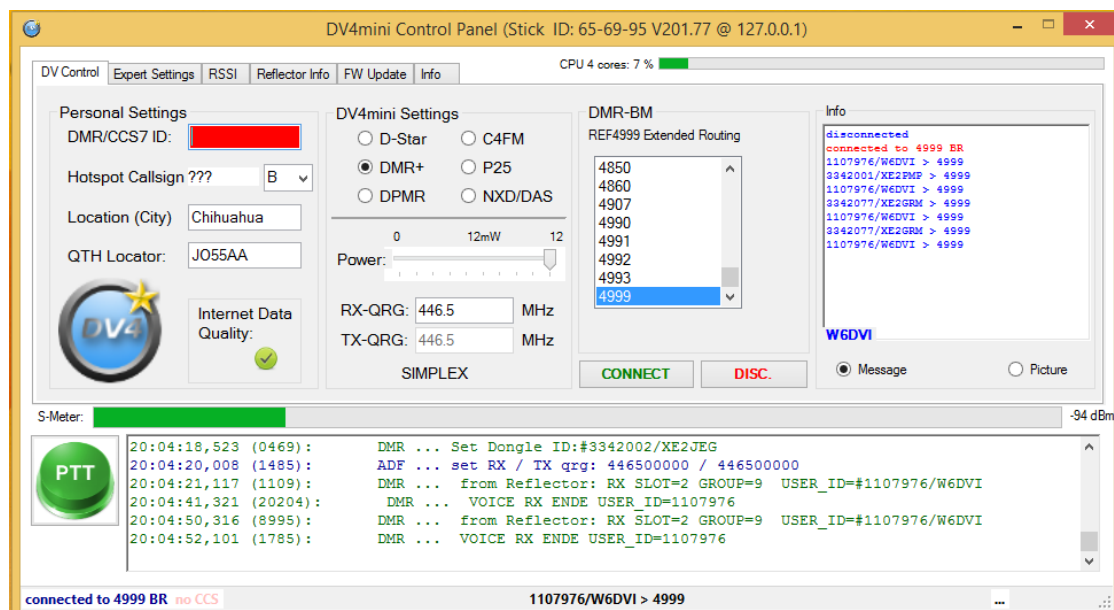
DV4mini Control Panel (Stick ID: 65-69-95 V201.77 @ 127.0.0.1)

DV Control | Expert Settings | RSSI | Reflector Info | FW Update | Info

CPU 4 cores: 7 %

Personal Settings
DMR/CCS7 ID:
Hotspot Callsign ???
B
Location (City) Chihuahua
QTH Locator: JO55AA

DV4

Internet Data Quality:

DV4mini Settings
D-Star
C4FM
DMR+
P25
DPMR
NXD/DAS

0 12mW 12
Power:

RX-QRG: 446.5 MHz
TX-QRG: 446.5 MHz
SIMPLEX

DMR-BM
REF4999 Extended Routing
4850
4860
4907
4990
4991
4992
4993
4999

CONNECT
DISC.

Info
disconnected
connected to 4999 BR
1107976/W6DVI > 4999
3342001/XE2PMP > 4999
1107976/W6DVI > 4999
3342077/XE2GRM > 4999
1107976/W6DVI > 4999
3342077/XE2GRM > 4999
1107976/W6DVI > 4999
W6DVI

Message
Picture

S-Meter:
-94 dBm

PTT

20:04:18,523 (0469): DMR ... Set Dongle ID:#3342002/XE2JEG
20:04:20,008 (1485): ADF ... set RX / TX qrg: 446500000 / 446500000
20:04:21,117 (1109): DMR ... from Reflector: RX SLOT=2 GROUP=9 USER_ID=#1107976/W6DVI
20:04:41,321 (20204): DMR ... VOICE RX ENDE USER_ID=1107976
20:04:50,316 (8995): DMR ... from Reflector: RX SLOT=2 GROUP=9 USER_ID=#1107976/W6DVI
20:04:52,101 (1785): DMR ... VOICE RX ENDE USER_ID=1107976

connected to 4999 BR no CCS
1107976/W6DVI > 4999
...